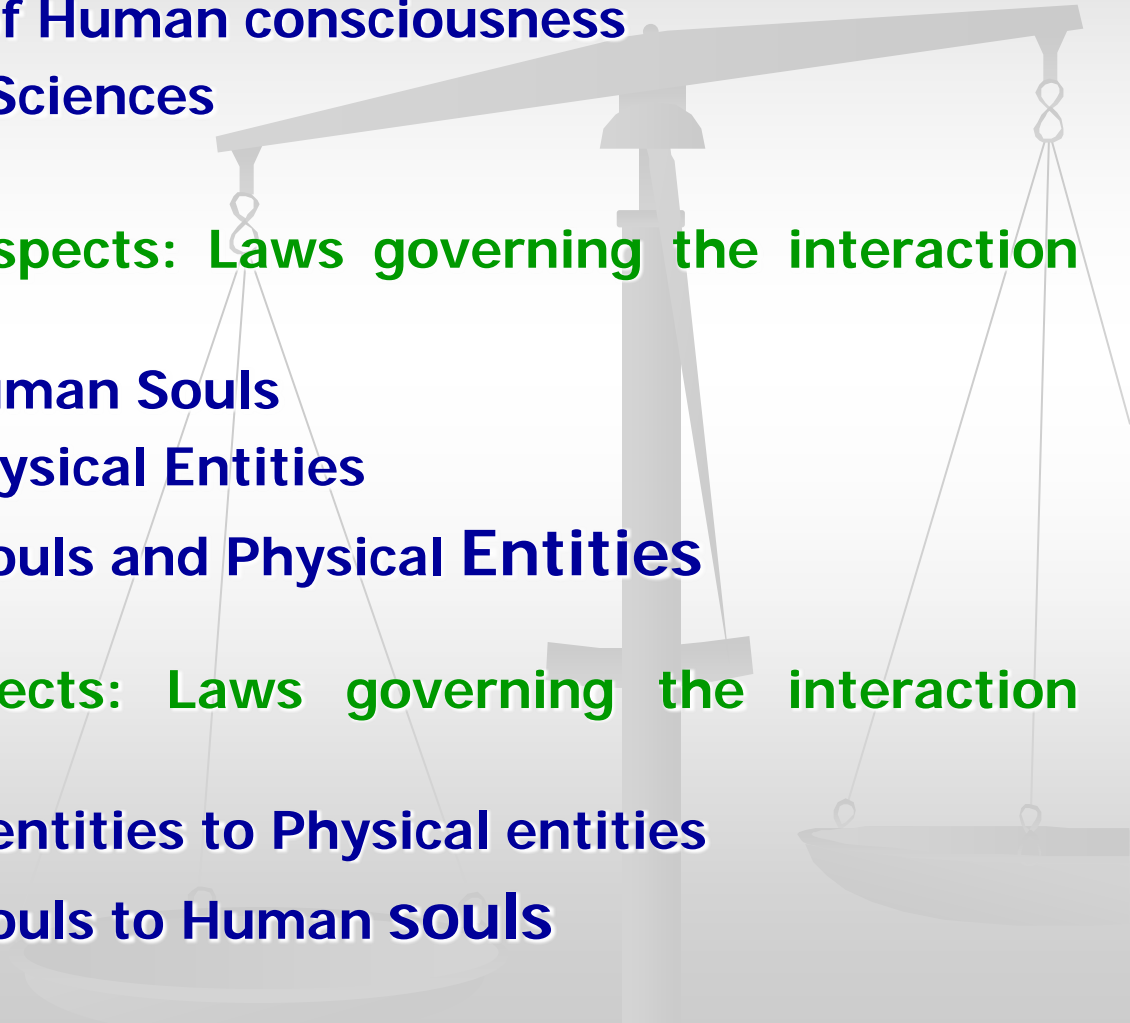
f Human consciousness
Sciences

spects: Laws governing the interaction

man Souls
ysical Entities
ouls and Physical Entities

ects: Laws governing the interaction

entities to Physical entities
ouls to Human souls